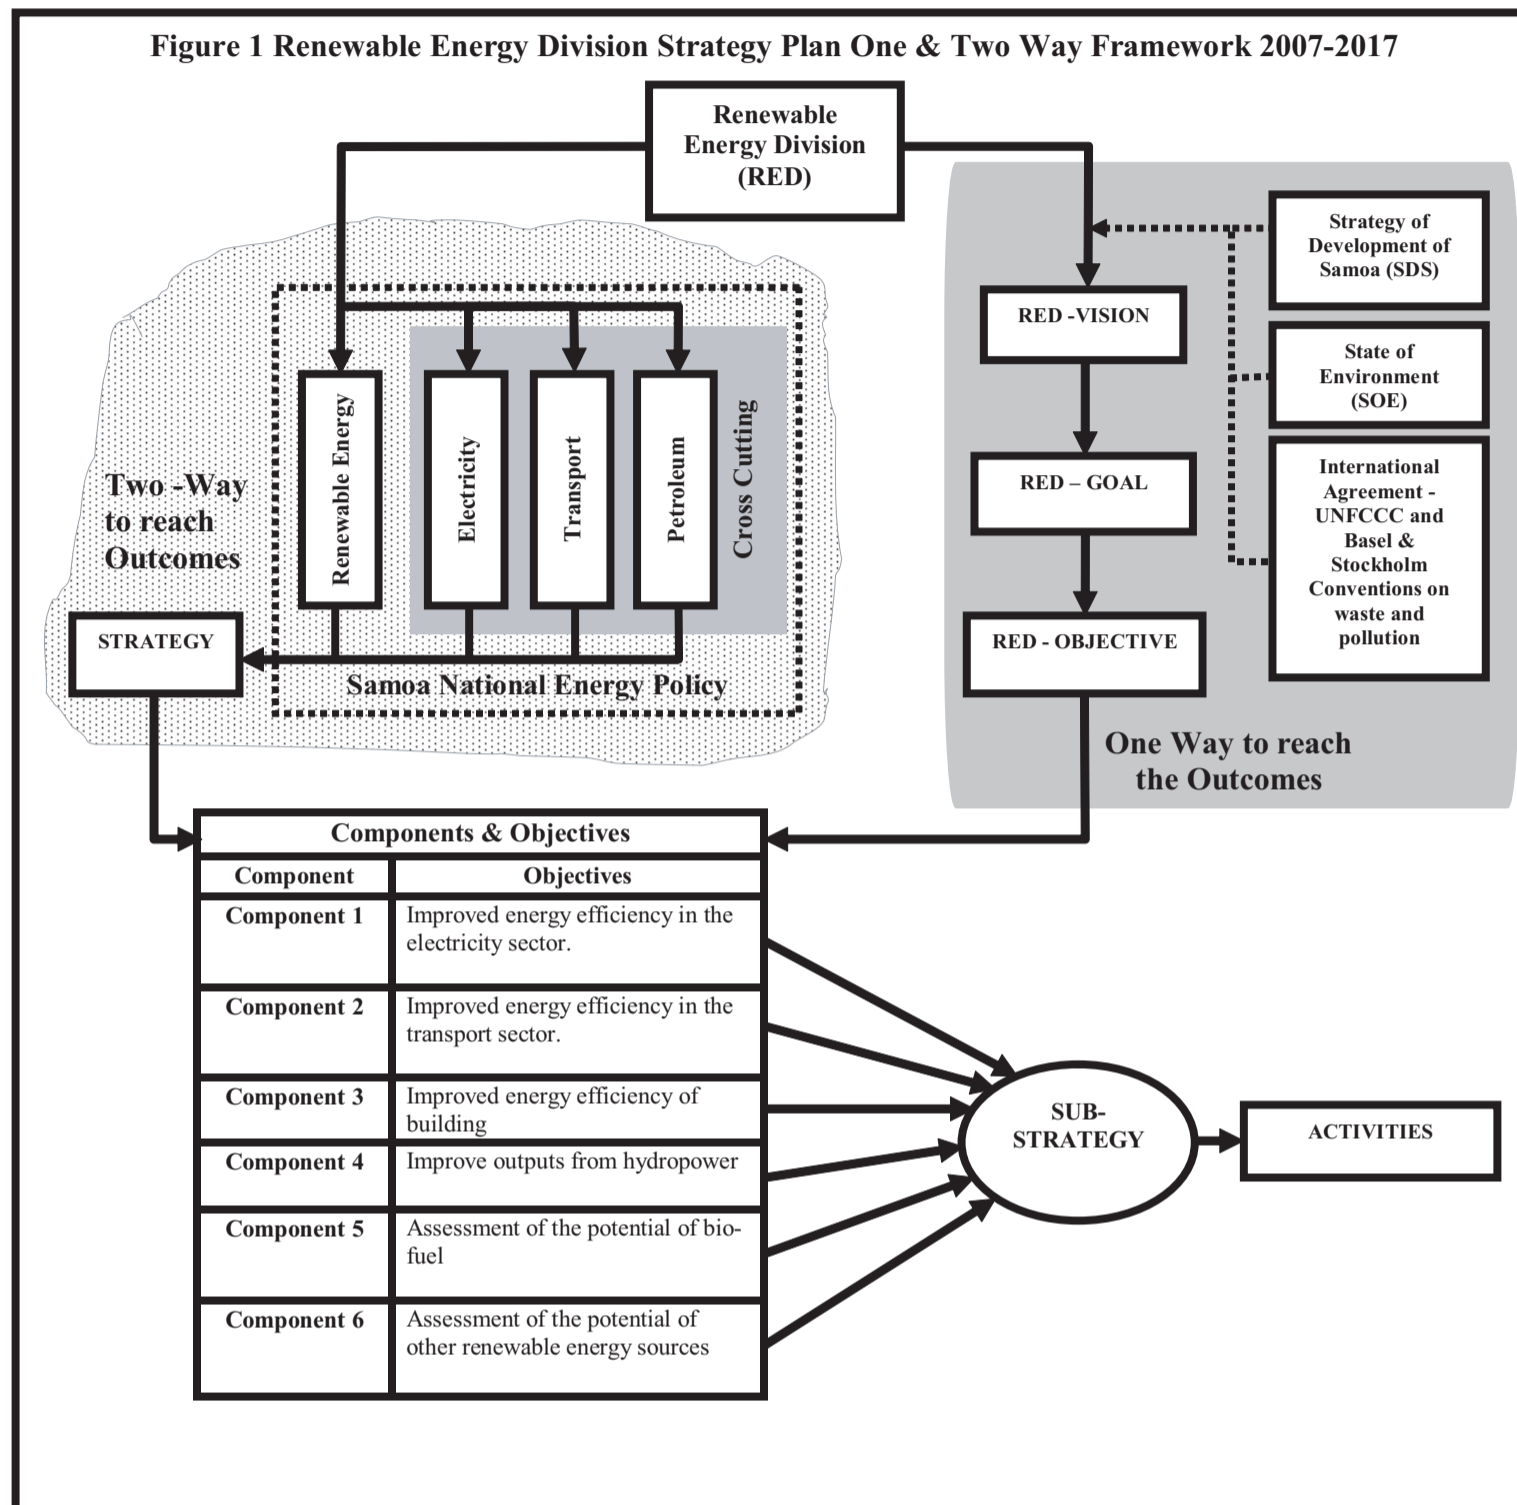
Figure 1 Renewable Energy Division Strategy Plan One & Two Way Framework 2007-2017

Renewable Energy Division (RED)

Two -Way to reach Outcomes

Renewable Energy

Electricity

Transport

Petroleum

Cross Cutting

STRATEGY

Samoa National Energy Policy

RED -VISION

RED – GOAL

RED - OBJECTIVE

Strategy of Development of Samoa (SDS)

State of Environment (SOE)

International Agreement - UNFCCC and Basel & Stockholm Conventions on waste and pollution

One Way to reach the Outcomes

| Components & Objectives | |
|---|---|
| Component | Objectives |
| Component 1 | Improved energy efficiency in the electricity sector. |
| Component 2 | Improved energy efficiency in the transport sector. |
| Component 3 | Improved energy efficiency of building |
| Component 4 | Improve outputs from hydropower |
| Component 5 | Assessment of the potential of bio-fuel |
| Component 6 | Assessment of the potential of other renewable energy sources |

SUB-STRATEGY

ACTIVITIES